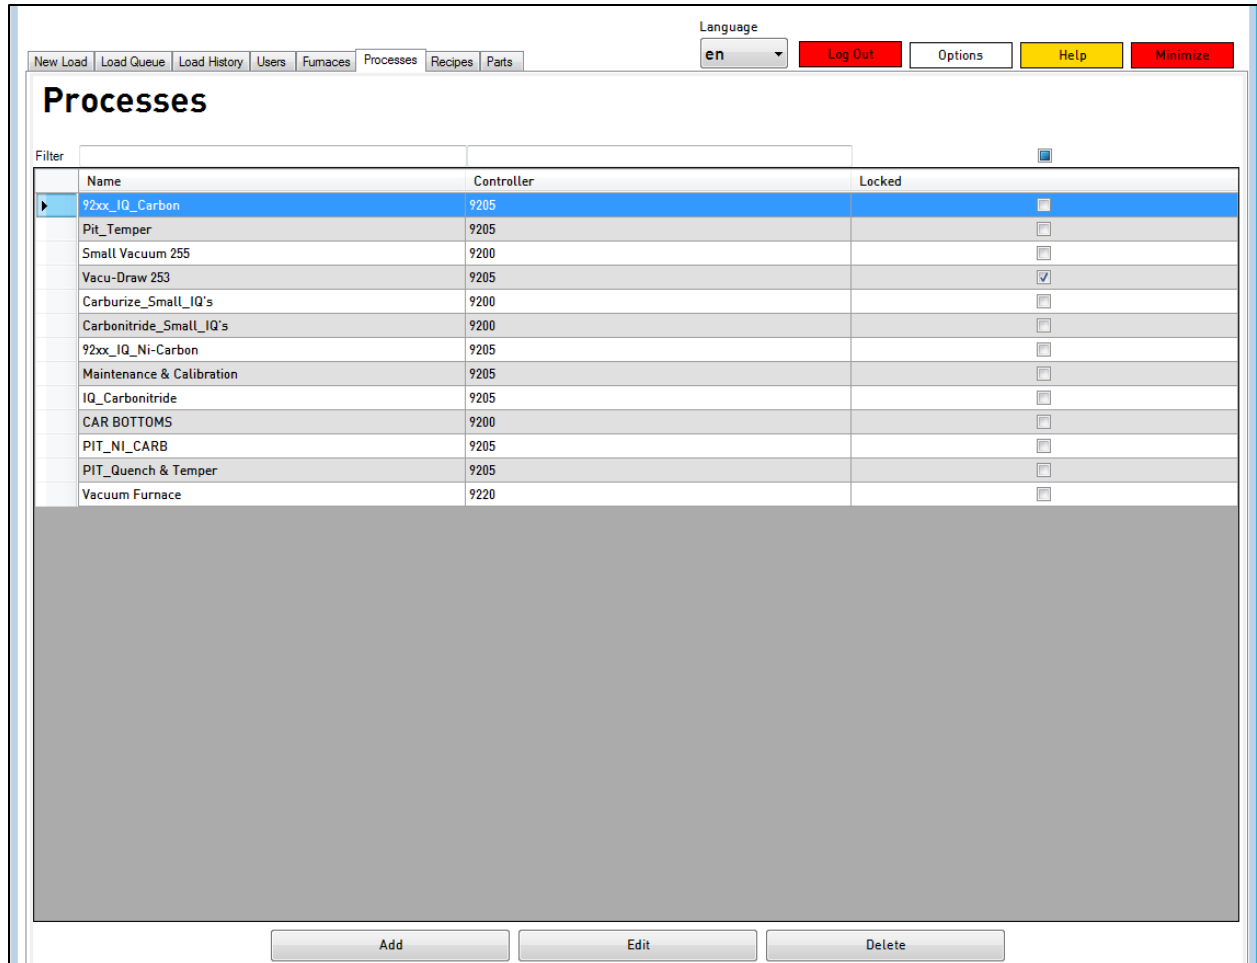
New Load | Load Queue | Load History | Users | Furnaces | Processes | Recipes | Parts

Language
en

Log Out | Options | Help | Minimize

Processes

Filter

| Name | Controller | Locked |
|---|---|---|
| 92xx_IQ_Carbon | 9205 | |
| Pit_Temper | 9205 | |
| Small Vacuum 255 | 9200 | |
| Vacu-Draw 253 | 9205 | ✓ |
| Carburize_Small_IQ's | 9200 | |
| Carbonitride_Small_IQ's | 9200 | |
| 92xx_IQ_Ni-Carbon | 9205 | |
| Maintenance & Calibration | 9205 | |
| IQ_Carbonitride | 9205 | |
| CAR BOTTOMS | 9200 | |
| PIT_NI_CARB | 9205 | |
| PIT_Quench & Temper | 9205 | |
| Vacuum Furnace | 9220 | |

Add | Edit | Delete